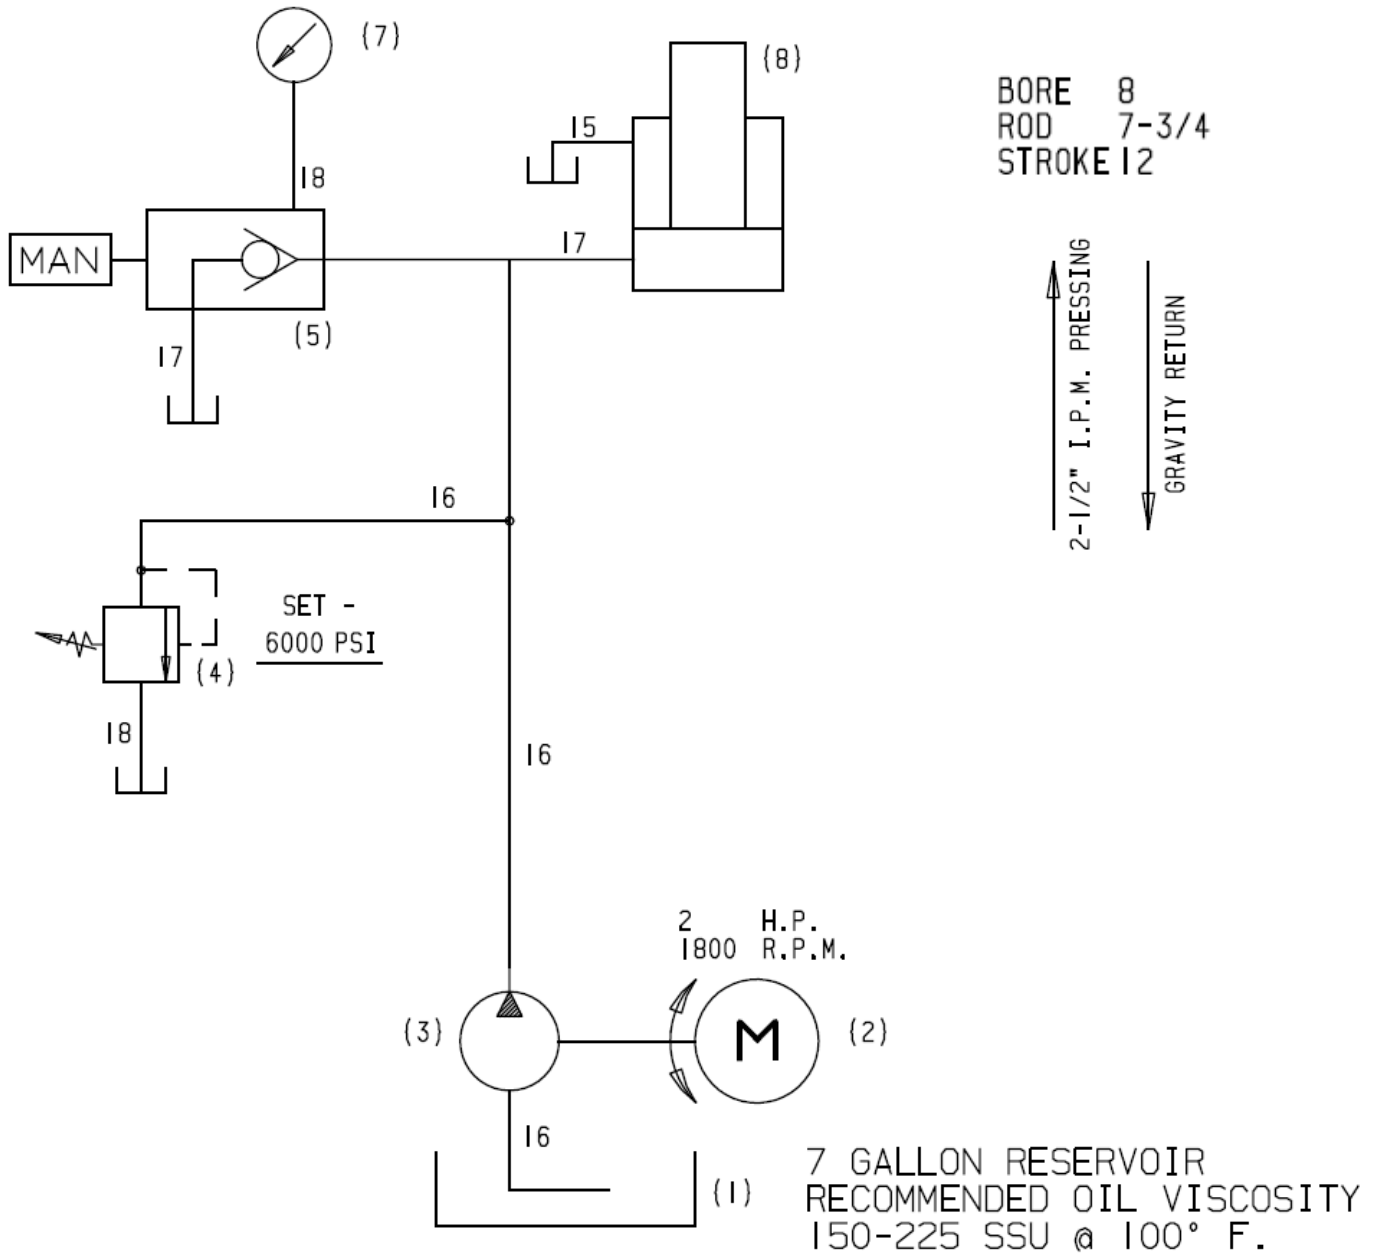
(7)

(8)

BORE 8
ROD 7-3/4
STROKE 12

15

18

MAN

17

(5)

17

2-1/2" I.P.M. PRESSING

GRAVITY RETURN

16

SET -
6000 PSI

(4)

18

16

2 H.P.
1800 R.P.M.

(3)

M

(2)

16

(1)

7 GALLON RESERVOIR
RECOMMENDED OIL VISCOSITY
150-225 SSU @ 100° F.